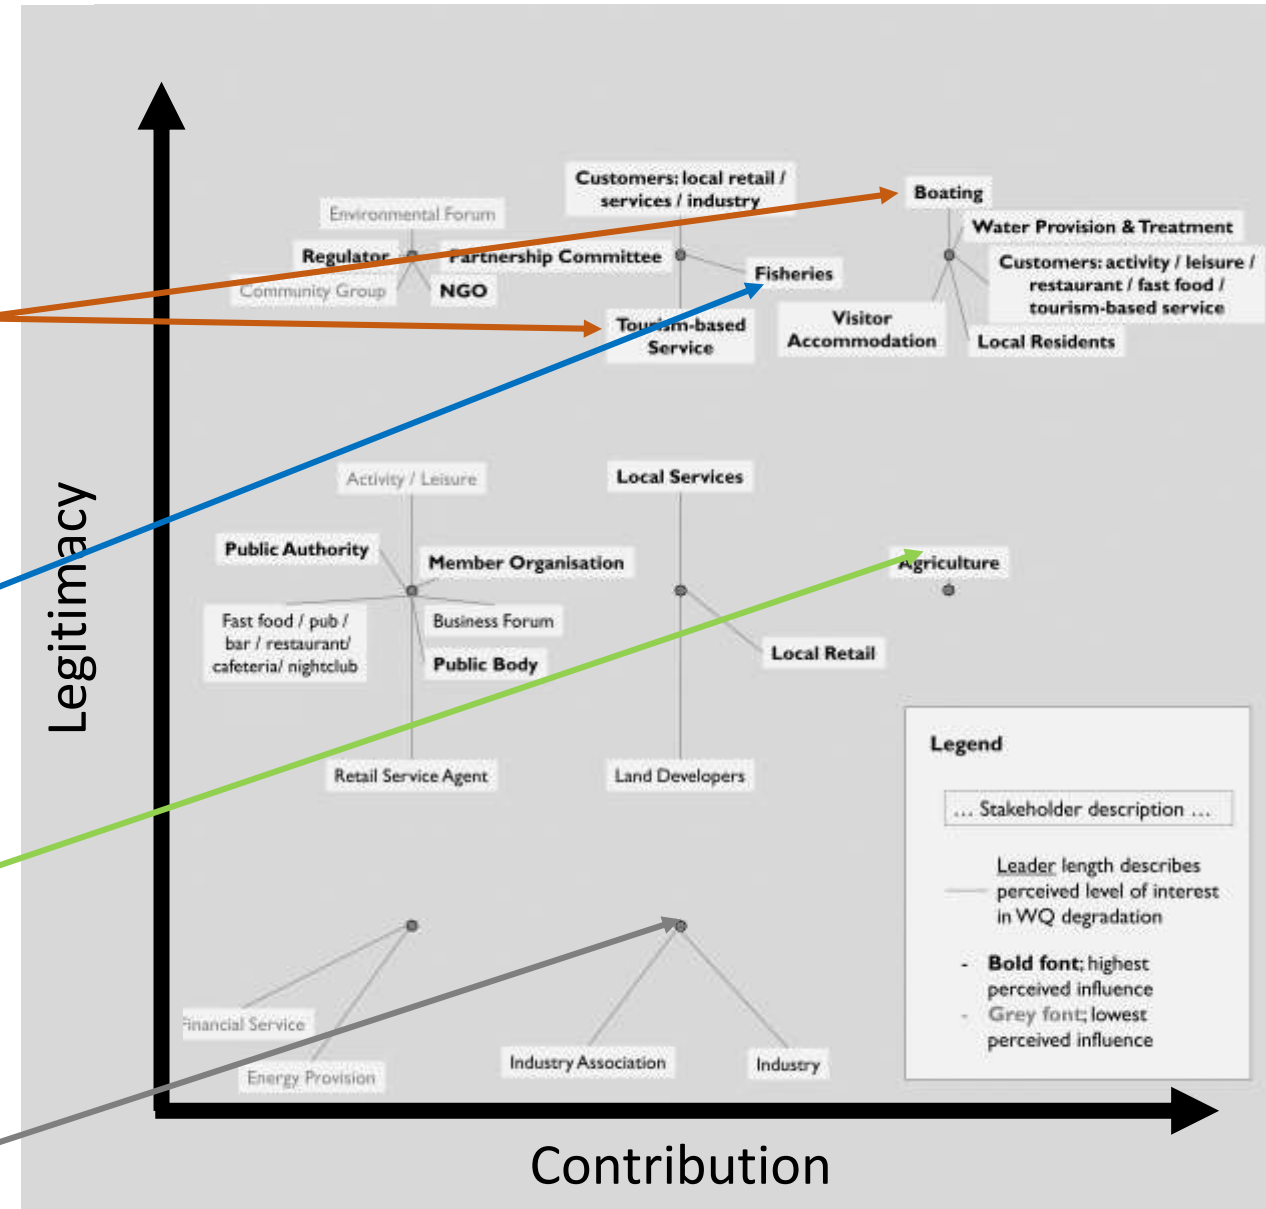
Legitimacy

Customers: local retail / services / industry

Boating

Water Provision & Treatment

Environmental Forum

Regulator

Partnership Committee

Fisheries

Customers: activity / leisure / restaurant / fast food / tourism-based service

Community Group

NGO

Tourism-based Service

Visitor Accommodation

Local Residents

Activity / Leisure

Local Services

Public Authority

Member Organisation

Agriculture

Fast food / pub / bar / restaurant/ cafeteria/ nightclub

Business Forum

Public Body

Local Retail

Retail Service Agent

Land Developers

Legend

... Stakeholder description ...

Leader length describes perceived level of interest in WQ degradation

- Bold font; highest perceived influence

- Grey font; lowest perceived influence

Financial Service

Energy Provision

Industry Association

Industry

Contribution